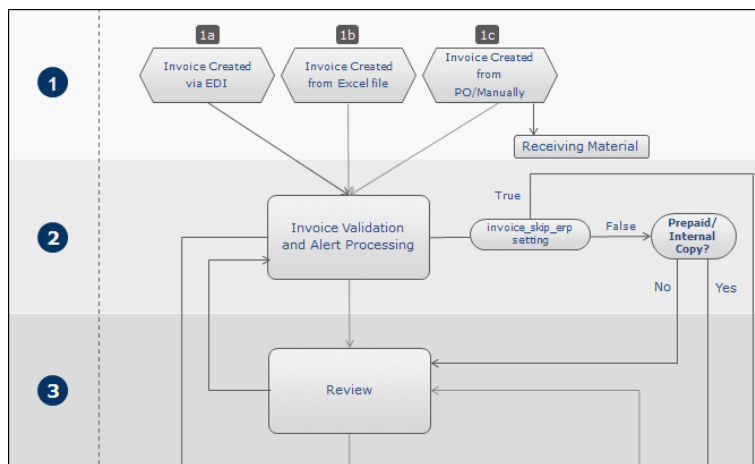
1

1a

Invoice Created via EDI

1b

Invoice Created from Excel file

1c

Invoice Created from PO/Manually

Receiving Material

2

True

Invoice Validation and Alert Processing

invoice_skip_erp setting

False

Prepaid/ Internal Copy?

No

Yes

3

Review